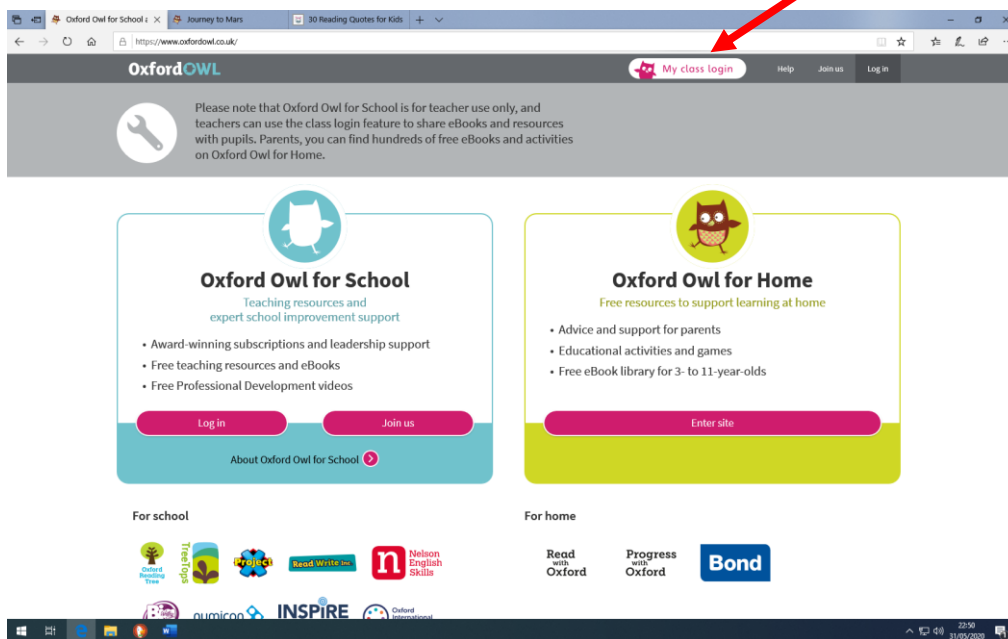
Oxford Owl for School a | Journey to Mars | 30 Reading Quotes for Kids

https://www.oxfordowl.co.uk/

OxfordOWL

My class login

Help

Join us

Log in

Please note that Oxford Owl for School is for teacher use only, and teachers can use the class login feature to share eBooks and resources with pupils. Parents, you can find hundreds of free eBooks and activities on Oxford Owl for Home.

Oxford Owl for School

Teaching resources and expert school improvement support

• Award-winning subscriptions and leadership support
• Free teaching resources and eBooks
• Free Professional Development videos

Log in

Join us

About Oxford Owl for School

Oxford Owl for Home

Free resources to support learning at home

• Advice and support for parents
• Educational activities and games
• Free eBook library for 3- to 11-year-olds

Enter site

For school

Oxford Reading Tree

TreeTops

Project X

Read Write Inc.

Nelson English Skills

numicon

INSPIRE

Oxford International

For home

Read with Oxford

Progress with Oxford

Bond

22:50
31/05/2020